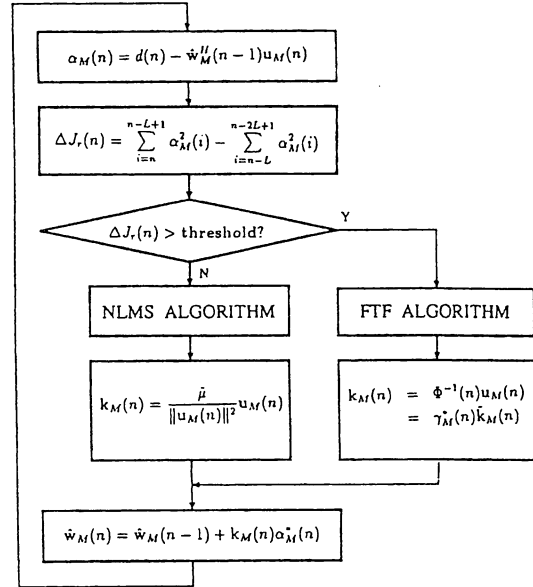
$\alpha_M(n) = d(n) - \hat{\mathbf{w}}_M^H(n-1)\mathbf{u}_M(n)$

$\Delta J_r(n) = \sum_{i=n}^{n-L+1} \alpha_M^2(i) - \sum_{i=n-L}^{n-2L+1} \alpha_M^2(i)$

$\Delta J_r(n) >$ threshold?

Y

N

NLMS ALGORITHM

FTF ALGORITHM

$\mathbf{k}_M(n) = \frac{\tilde{\mu}}{\|\mathbf{u}_M(n)\|^2}\mathbf{u}_M(n)$

$\mathbf{k}_M(n) = \Phi^{-1}(n)\mathbf{u}_M(n)$
$= \gamma_M^*(n)\tilde{\mathbf{k}}_M(n)$

$\hat{\mathbf{w}}_M(n) = \hat{\mathbf{w}}_M(n-1) + \mathbf{k}_M(n)\alpha_M^*(n)$